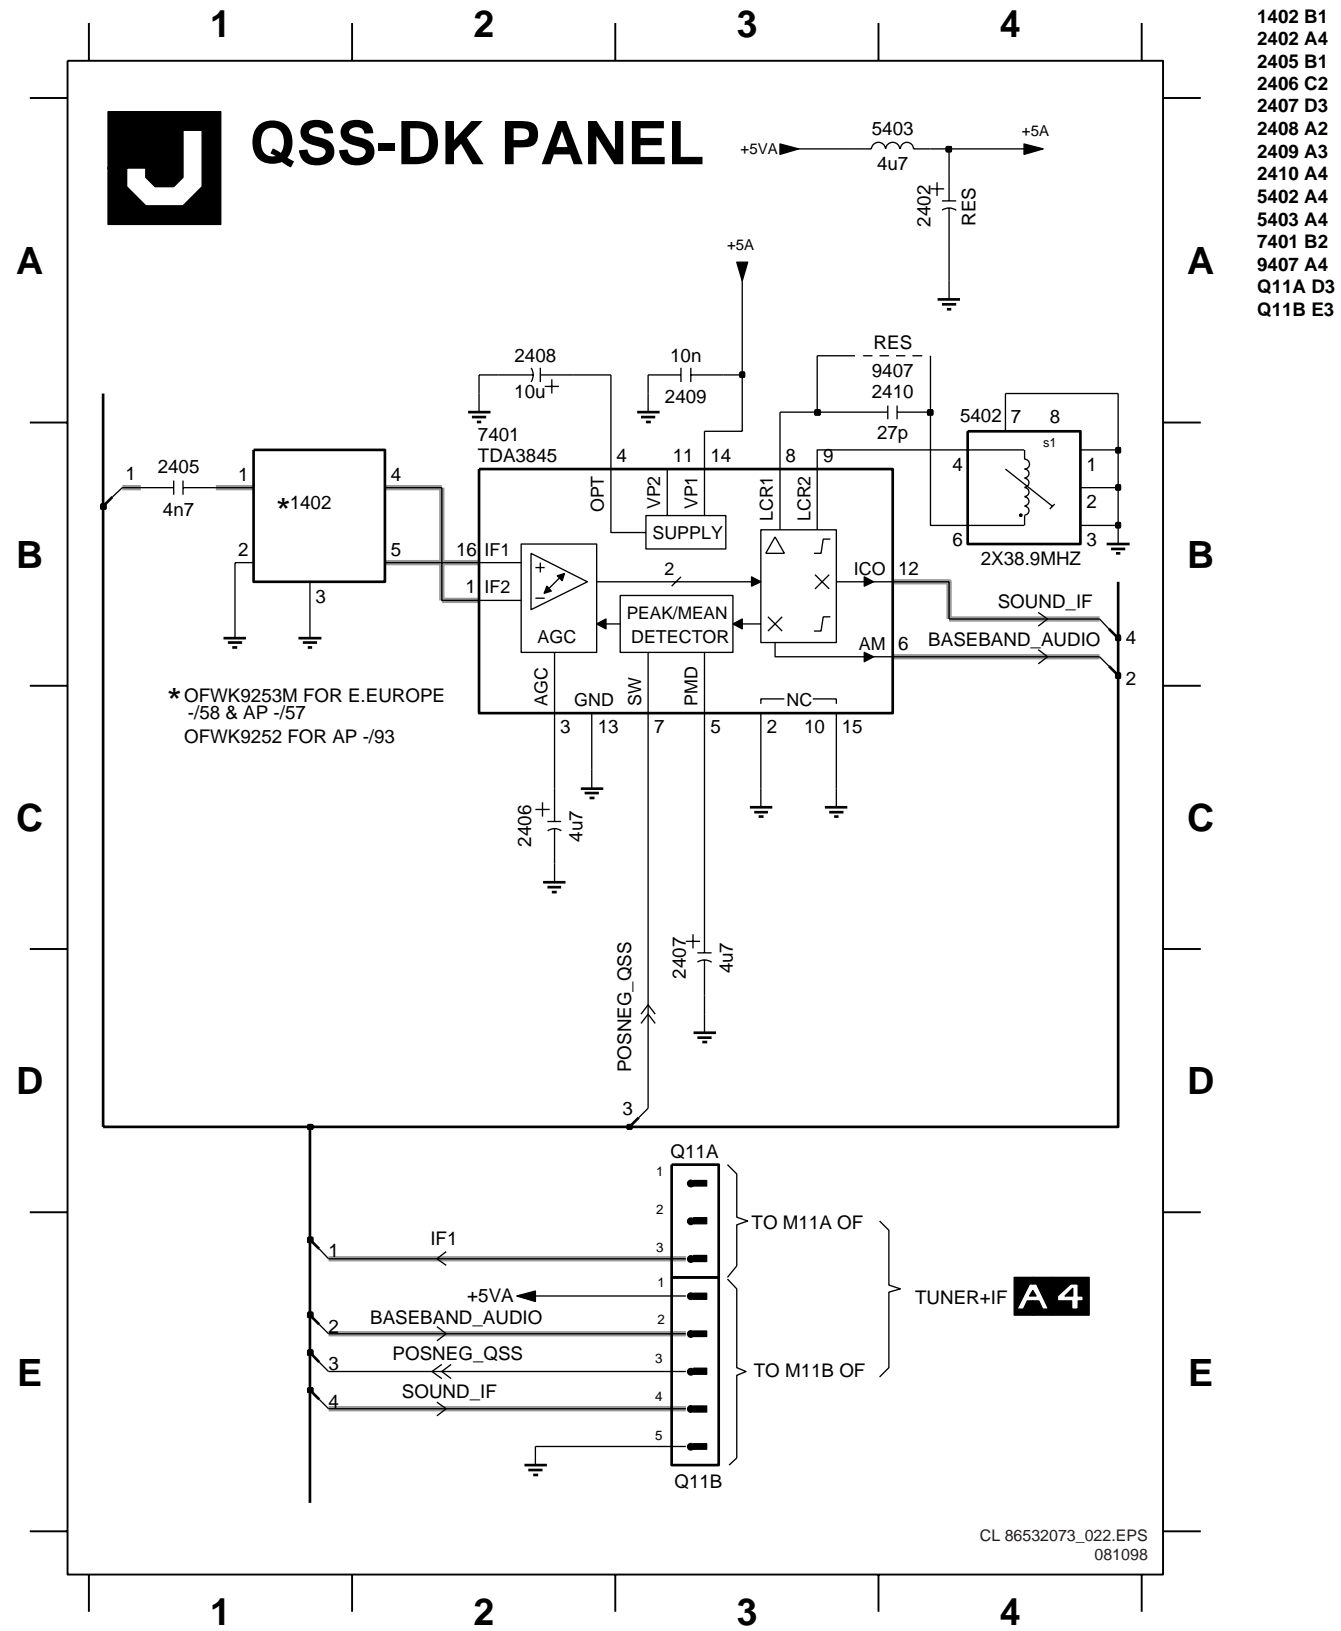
1 2 3 4

1402 B1
2402 A4
2405 B1
2406 C2
2407 D3
2408 A2
2409 A3
2410 A4
5402 A4
5403 A4
7401 B2
9407 A4
Q11A D3
Q11B E3

J

QSS-DK PANEL

+5VA 5403 4u7 +5A
2402 RES

A A

+5A

2408 10u 10n 2409
RES 9407 2410 27p
5402 7 8 s1
7401 TDA3845 4 11 14 8 9
OPT VP2 VP1 LCR1 LCR2
SUPPLY
1 2405 4n7 1 *1402 4 2 5 3
16 IF1 1 IF2
AGC
PEAK/MEAN DETECTOR
2
ICO 12
AM 6
4 1 2 6 3
2X38.9MHZ
SOUND_IF 4
BASEBAND_AUDIO 2

B B

*OFWK9253M FOR E.EUROPE -/58 & AP -/57
OFWK9252 FOR AP -/93

AGC GND SW PMD NC
3 13 7 5 2 10 15

C C

2406 4u7

2407 4u7

POSNEG_QSS

D D

3

Q11A
1 2 3
TO M11A OF
1 IF1
1 +5VA
2 BASEBAND_AUDIO 2
3 POSNEG_QSS 3
4 SOUND_IF 4
5
Q11B
TO M11B OF
TUNER+IF A4

E E

CL 86532073_022.EPS
081098

1 2 3 4